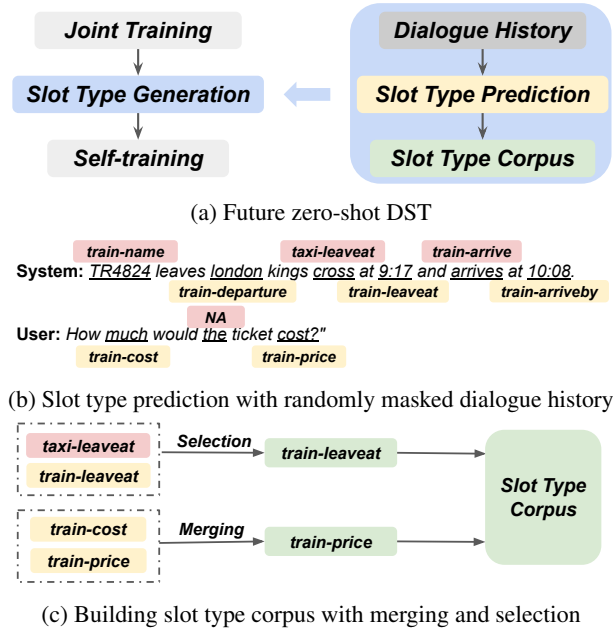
Joint Training

Slot Type Generation

Self-training

Dialogue History

Slot Type Prediction

Slot Type Corpus

(a) Future zero-shot DST

train-name taxi-leaveat train-arrive

System: TR4824 leaves london kings cross at 9:17 and arrives at 10:08.

train-departure train-leaveat train-arriveby

NA

User: How much would the ticket cost?"

train-cost train-price

(b) Slot type prediction with randomly masked dialogue history

taxi-leaveat

train-leaveat

Selection

train-leaveat

train-cost

train-price

Merging

train-price

Slot Type Corpus

(c) Building slot type corpus with merging and selection